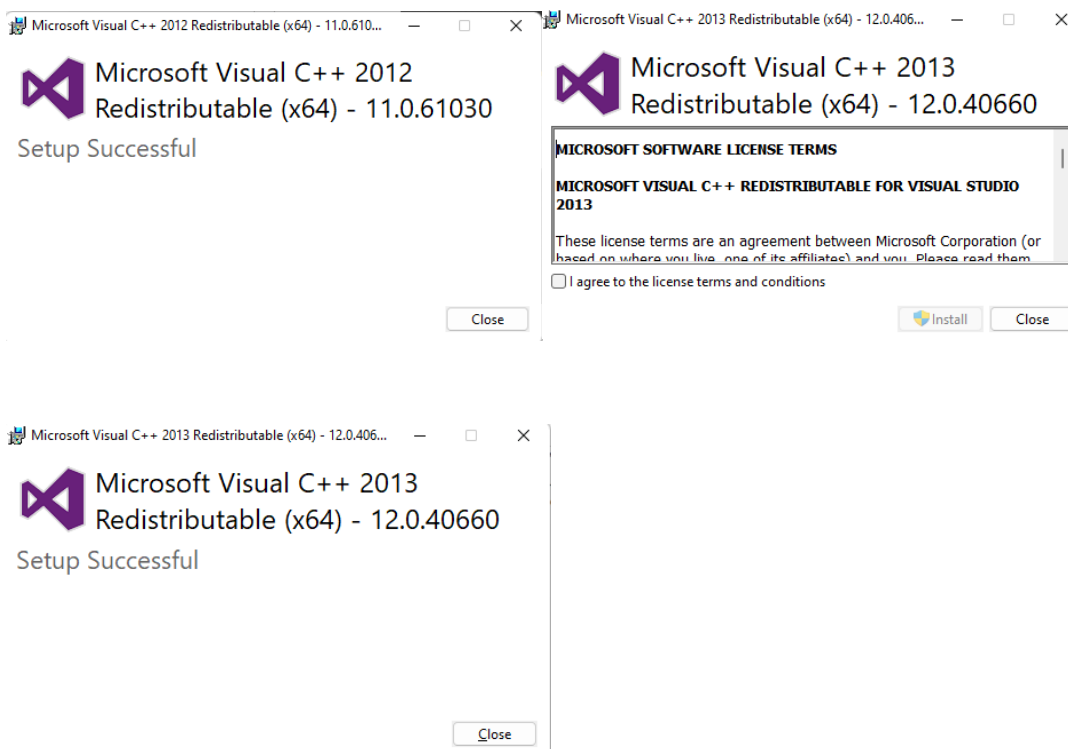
Microsoft Visual C++ 2012 Redistributable (x64) - 11.0.610...

Microsoft Visual C++ 2012 Redistributable (x64) - 11.0.61030

Setup Successful

Close

Microsoft Visual C++ 2013 Redistributable (x64) - 12.0.406...

Microsoft Visual C++ 2013 Redistributable (x64) - 12.0.40660

MICROSOFT SOFTWARE LICENSE TERMS

MICROSOFT VISUAL C++ REDISTRIBUTABLE FOR VISUAL STUDIO 2013

These license terms are an agreement between Microsoft Corporation (or based on where you live, one of its affiliates) and you. Please read them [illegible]

I agree to the license terms and conditions

Install

Close

Microsoft Visual C++ 2013 Redistributable (x64) - 12.0.406...

Microsoft Visual C++ 2013 Redistributable (x64) - 12.0.40660

Setup Successful

Close